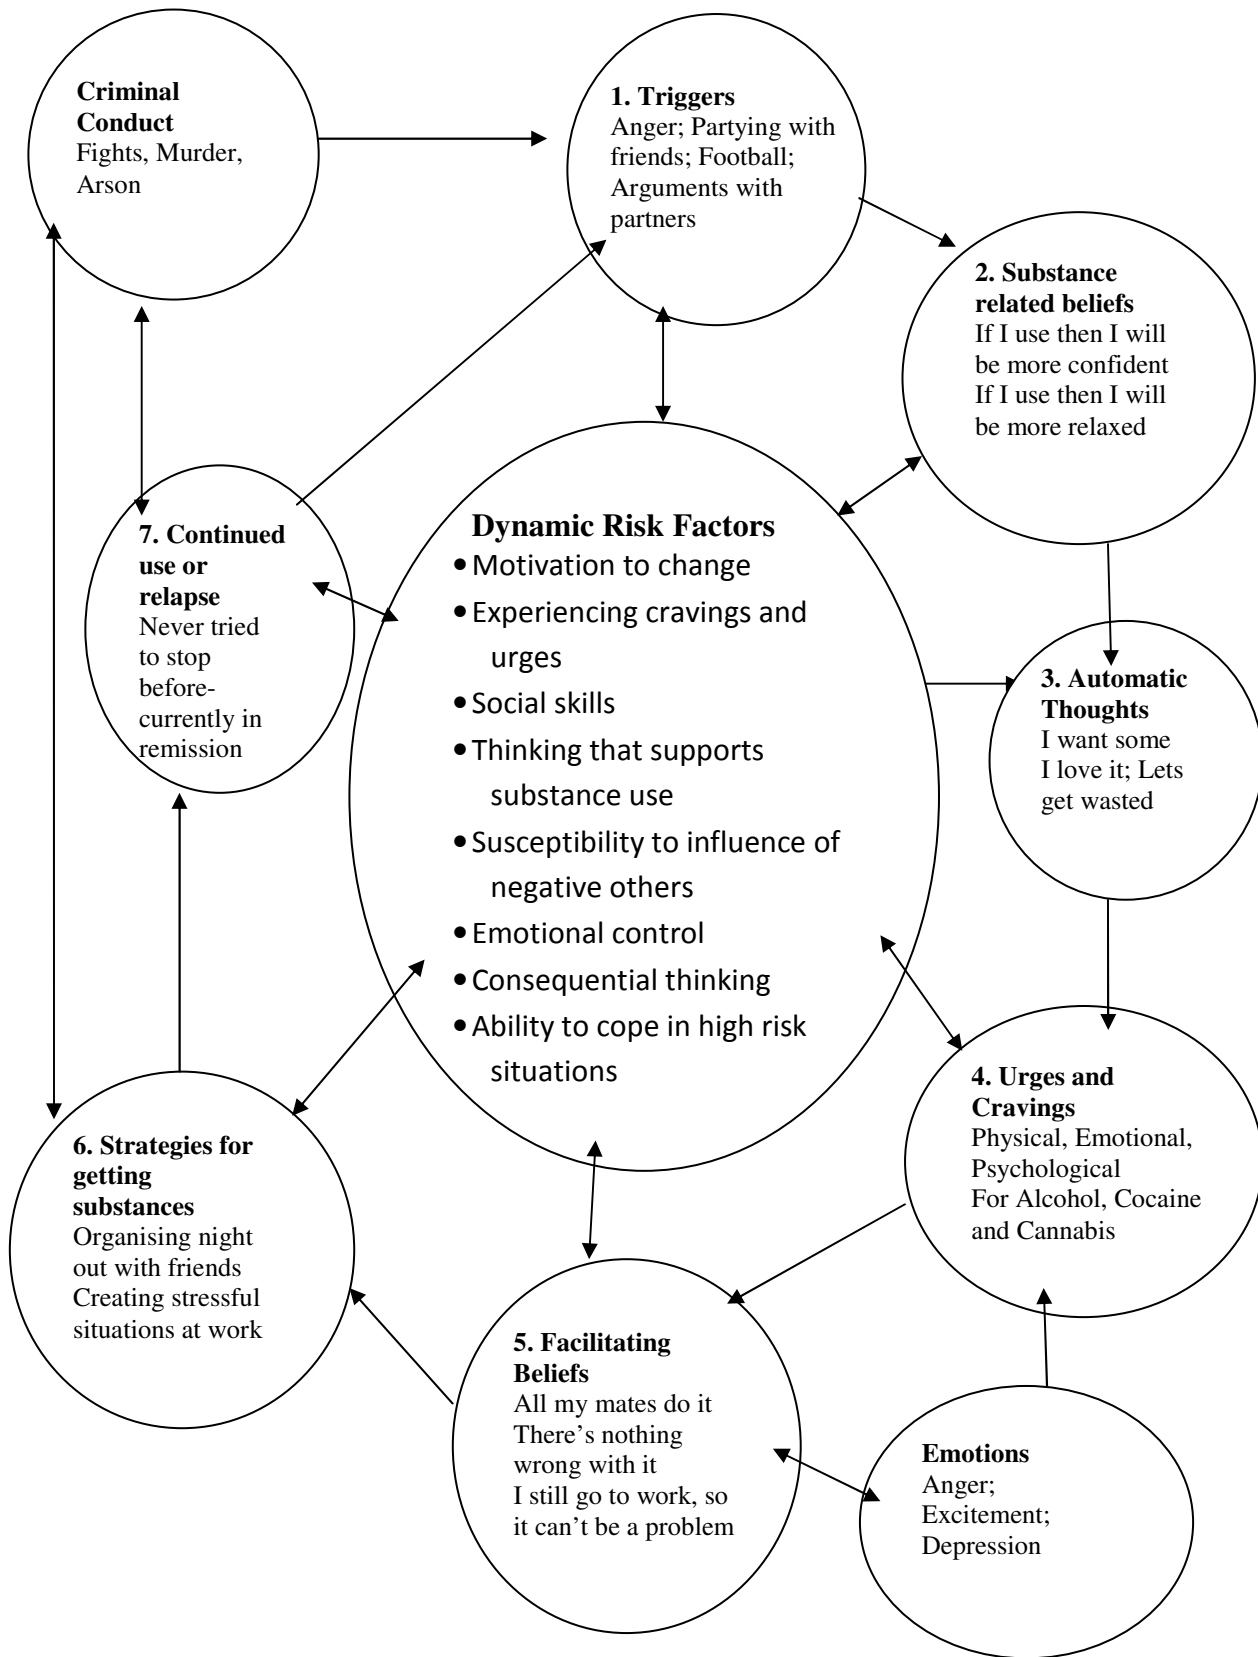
**Criminal Conduct**
Fights, Murder, Arson

**1. Triggers**
Anger; Partying with friends; Football; Arguments with partners

**2. Substance related beliefs**
If I use then I will be more confident
If I use then I will be more relaxed

**Dynamic Risk Factors**
- Motivation to change
- Experiencing cravings and urges
- Social skills
- Thinking that supports substance use
- Susceptibility to influence of negative others
- Emotional control
- Consequential thinking
- Ability to cope in high risk situations

**7. Continued use or relapse**
Never tried to stop before-currently in remission

**3. Automatic Thoughts**
I want some
I love it; Lets get wasted

**4. Urges and Cravings**
Physical, Emotional, Psychological
For Alcohol, Cocaine and Cannabis

**6. Strategies for getting substances**
Organising night out with friends
Creating stressful situations at work

**5. Facilitating Beliefs**
All my mates do it
There's nothing wrong with it
I still go to work, so it can't be a problem

**Emotions**
Anger;
Excitement;
Depression